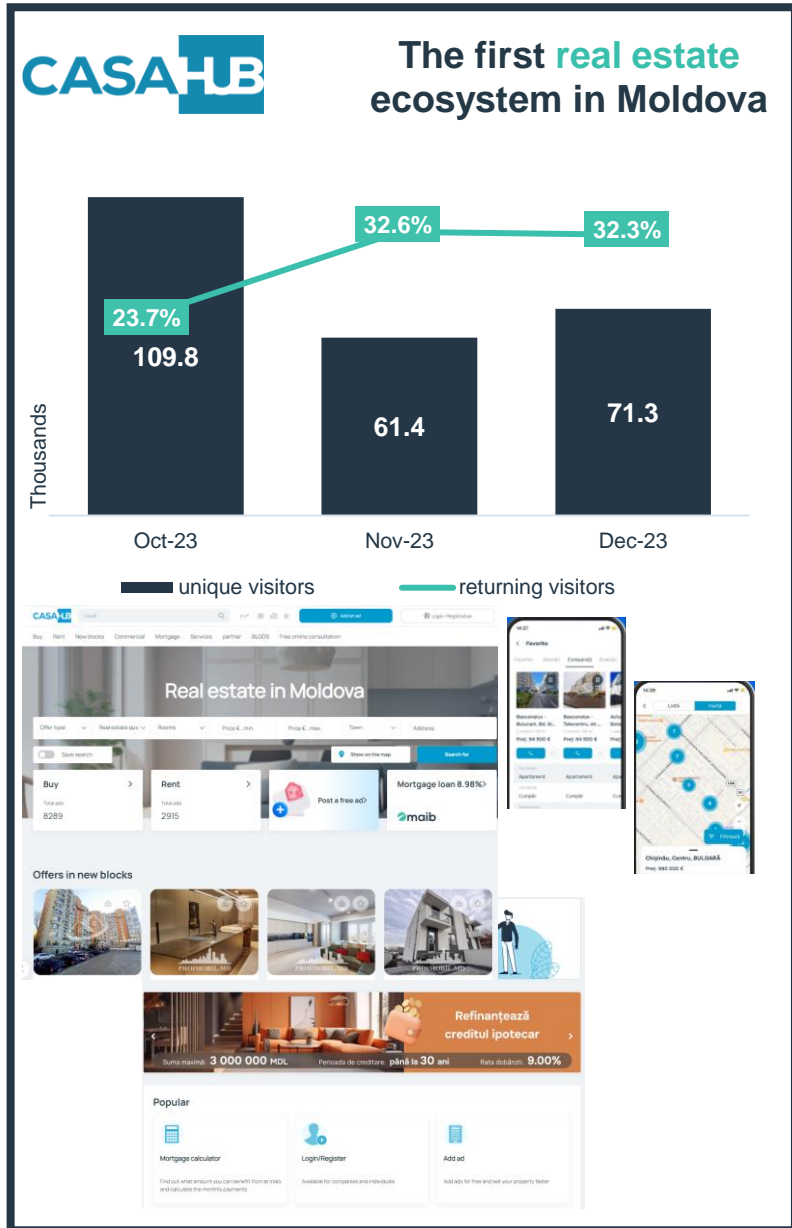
CASAHUB

The first real estate ecosystem in Moldova

Thousands

109.8

61.4

71.3

23.7%

32.6%

32.3%

Oct-23

Nov-23

Dec-23

unique visitors

returning visitors

CASAHUB

Add ad

Login / Register

Buy Rent New blocks Commercial Mortgage Services partner BLOGS Free online consultation

Real estate in Moldova

Offer type

Rooms

Town

Address

Save search

Show on the map

Search for

Buy

Total ads

8289

Rent

Total ads

2915

Post a free ad

Mortgage loan 8.98%

maib

Offers in new blocks

PROIMOBIL.MD

PROIMOBIL.MD

PROIMOBIL.MD

Refinanțează creditul ipotecar

Suma maximă: 3 000 000 MDL

Perioada de creditare: până la 30 ani

Rata dobânzii: 9.00%

Popular

Mortgage calculator

Find out what amount you can benefit from at maib and calculate the monthly payments

Login/Register

Available for companies and individuals

Add ad

Add ads for free and sell your property faster

Favorite

Comercial

Apartament

Apartament

Cumpăr

Cumpăr

Listă

Hartă

Filtrează

Chișinău, Centru, BULGARĂ

Preț: 990 000 €